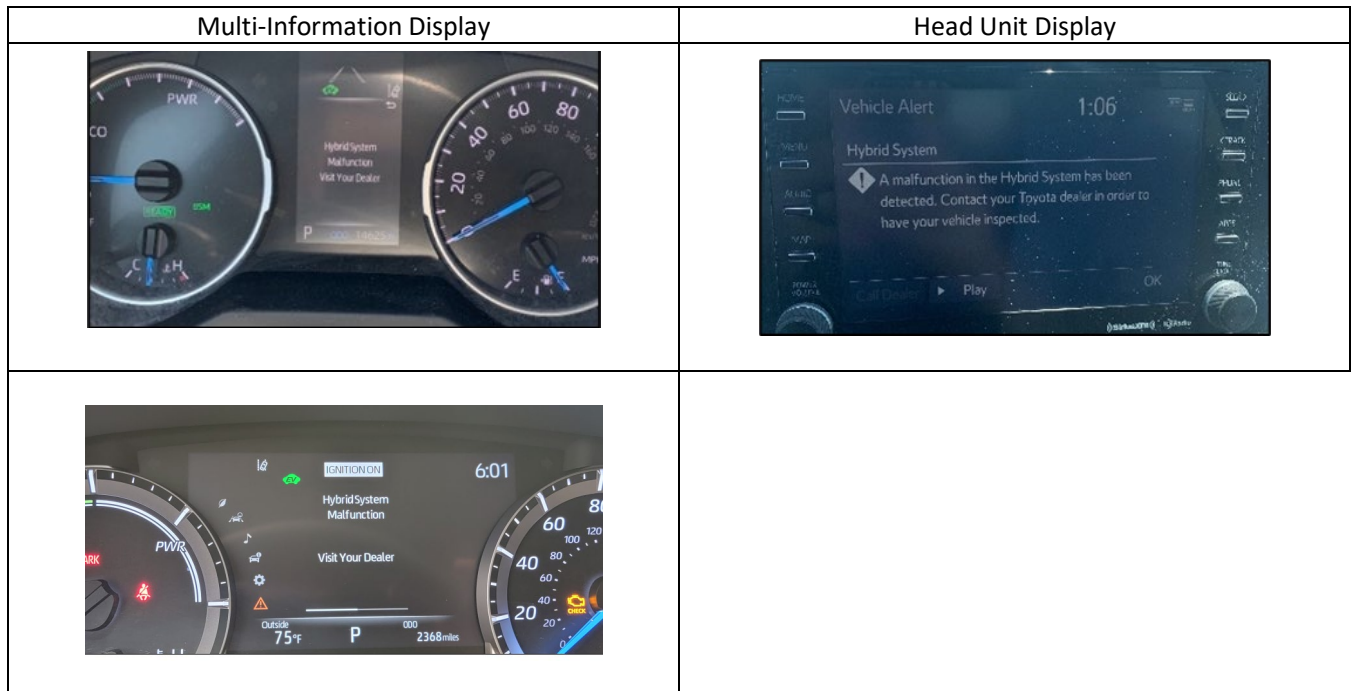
| Multi-Information Display | Head Unit Display |
|---|---|
| PWR CO READY ESM C H Hybrid System Malfunction Visit Your Dealer P 20 40 60 80 100 120 E F MPH | HOME MENU AUDIO MAP Vehicle Alert 1:06 Hybrid System A malfunction in the Hybrid System has been detected. Contact your Toyota dealer in order to have your vehicle inspected. Call Dealer ▶ Play OK SEEK TRACK PHONE APPS |
| IGNITION ON 6:01 Hybrid System Malfunction Visit Your Dealer PWR Outside 75°F P 000 2368miles 20 40 60 80 100 120 CHECK | |